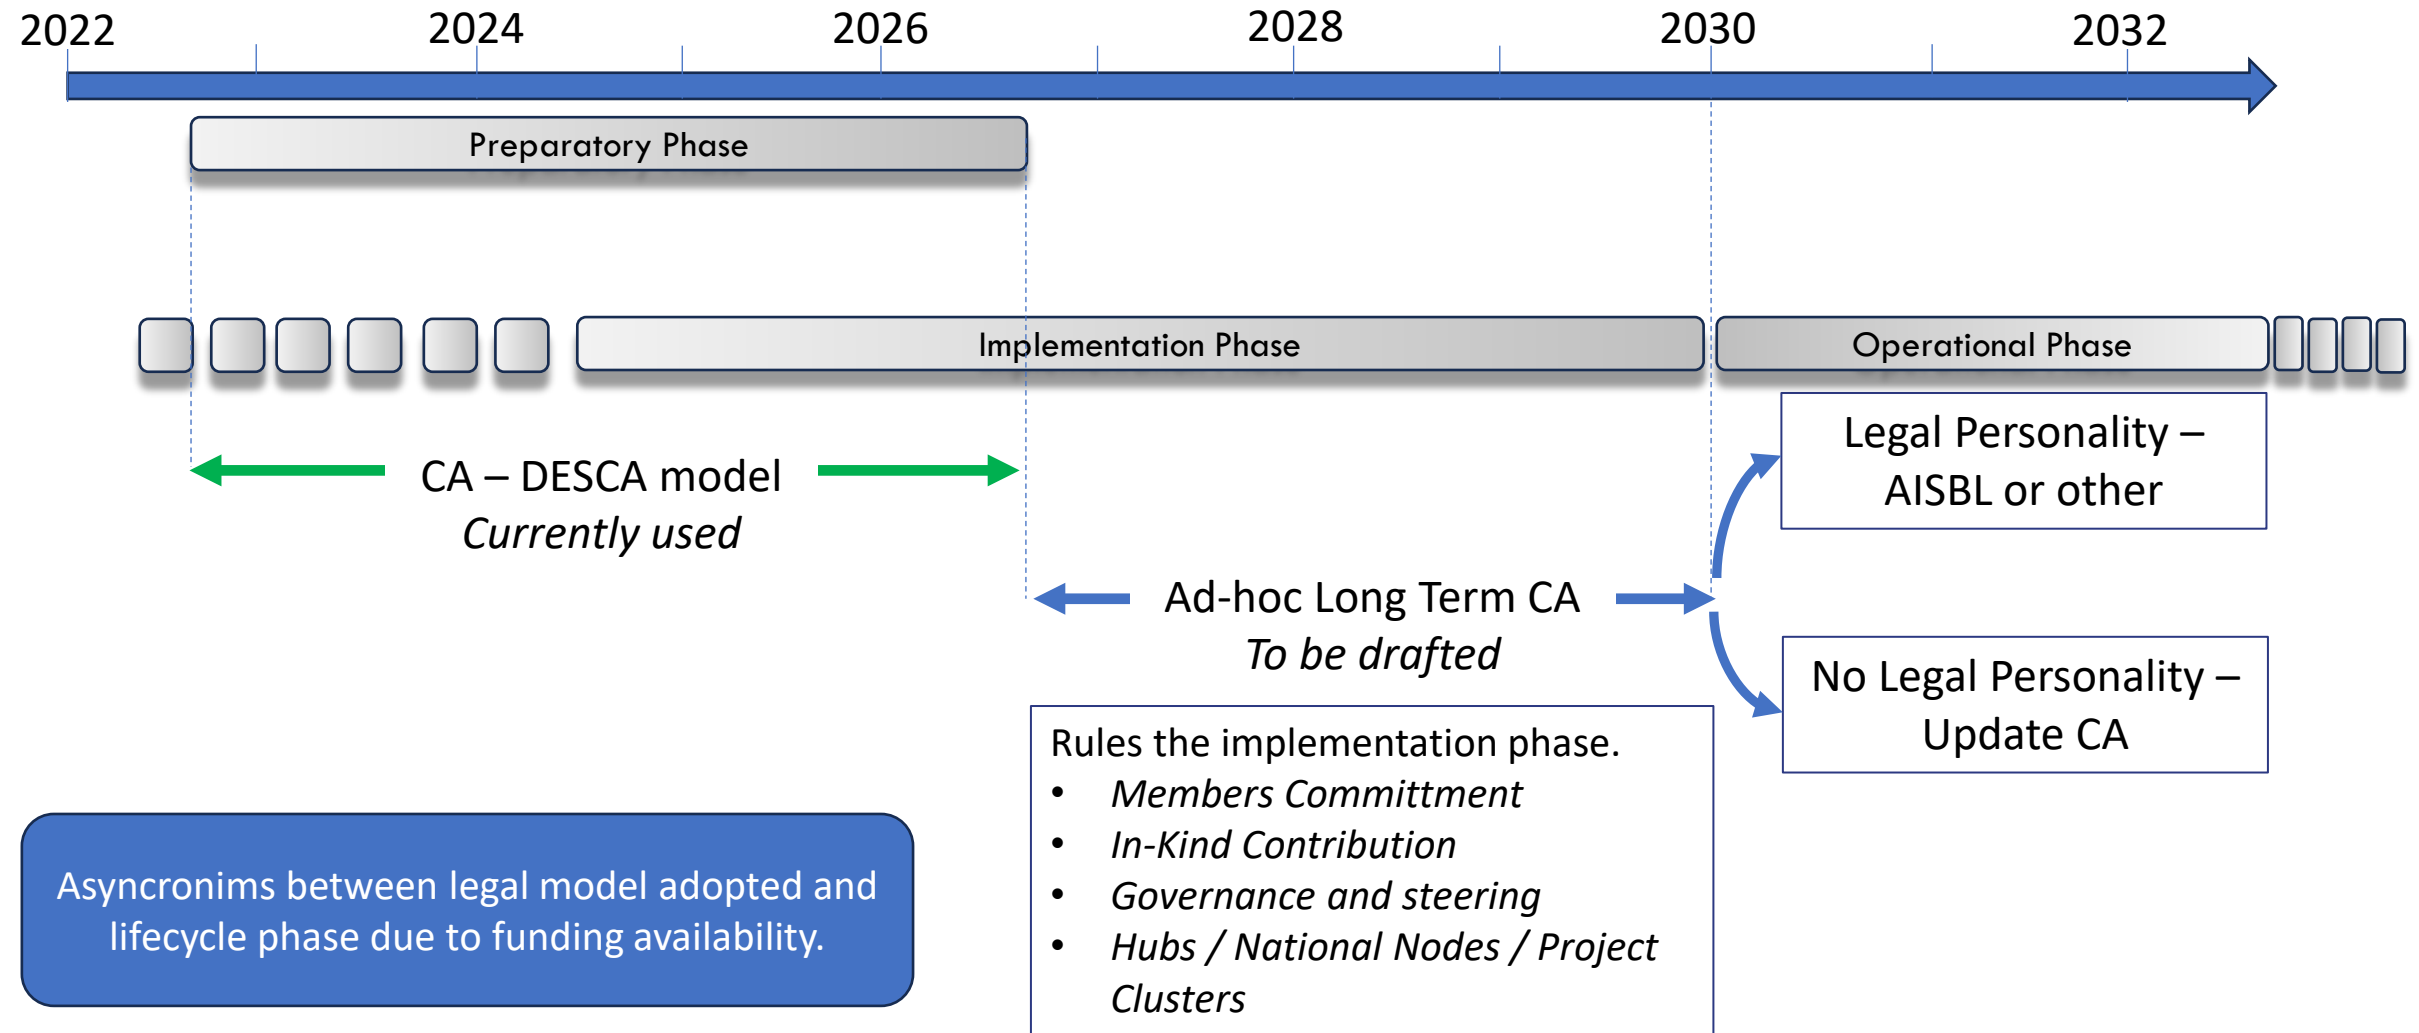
2022 2024 2026 2028 2030 2032

Preparatory Phase

Implementation Phase

Operational Phase

Legal Personality – AISBL or other

CA – DESCA model
*Currently used*

Ad-hoc Long Term CA
*To be drafted*

No Legal Personality – Update CA

Rules the implementation phase.
- *Members Committment*
- *In-Kind Contribution*
- *Governance and steering*
- *Hubs / National Nodes / Project Clusters*

Asyncronims between legal model adopted and lifecycle phase due to funding availability.